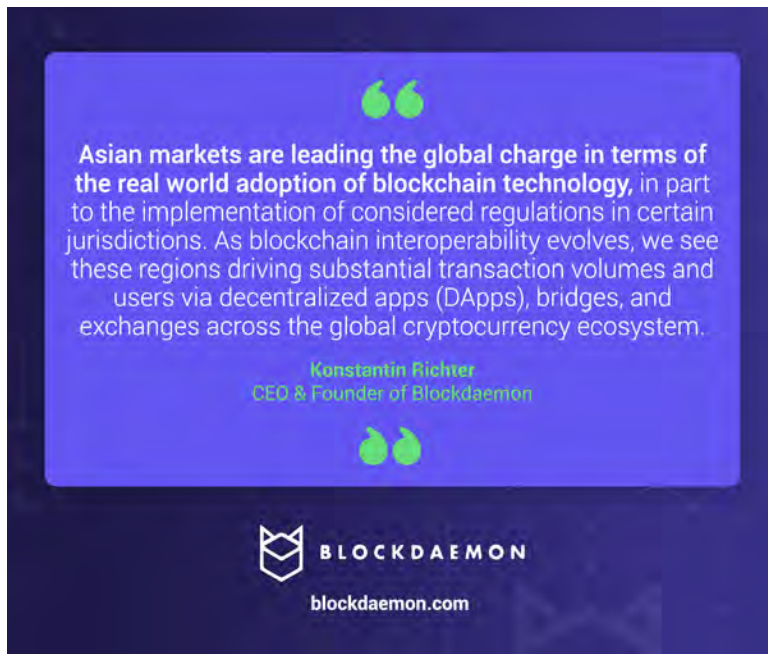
“

Asian markets are leading the global charge in terms of the real world adoption of blockchain technology, in part to the implementation of considered regulations in certain jurisdictions. As blockchain interoperability evolves, we see these regions driving substantial transaction volumes and users via decentralized apps (DApps), bridges, and exchanges across the global cryptocurrency ecosystem.

Konstantin Richter
CEO & Founder of Blockdaemon

”

BLOCKDAEMON

blockdaemon.com